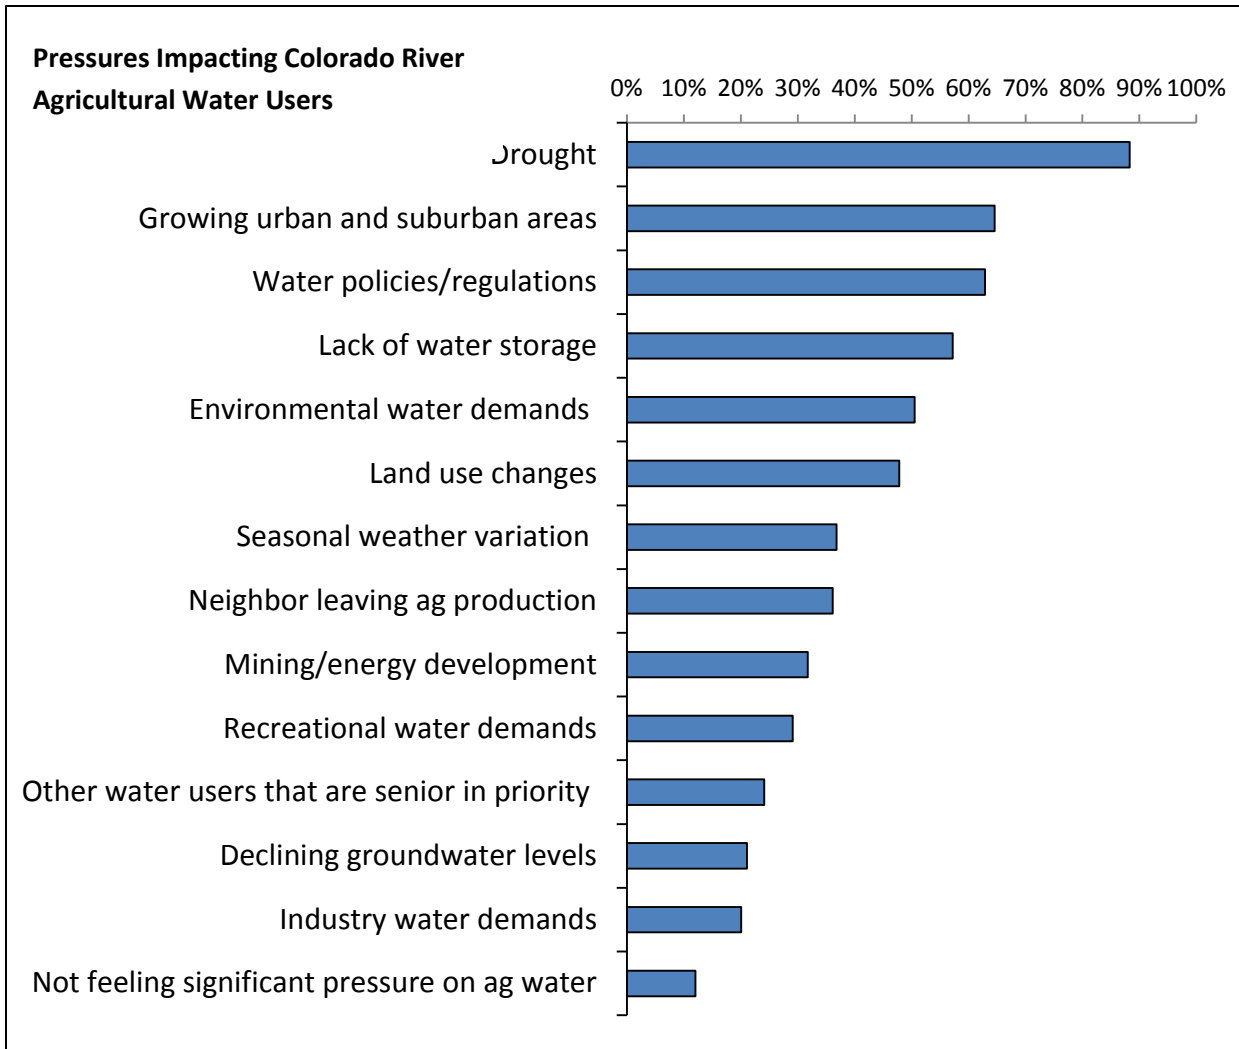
Pressures Impacting Colorado River Agricultural Water Users

0% 10% 20% 30% 40% 50% 60% 70% 80% 90% 100%

Drought
Growing urban and suburban areas
Water policies/regulations
Lack of water storage
Environmental water demands
Land use changes
Seasonal weather variation
Neighbor leaving ag production
Mining/energy development
Recreational water demands
Other water users that are senior in priority
Declining groundwater levels
Industry water demands
Not feeling significant pressure on ag water